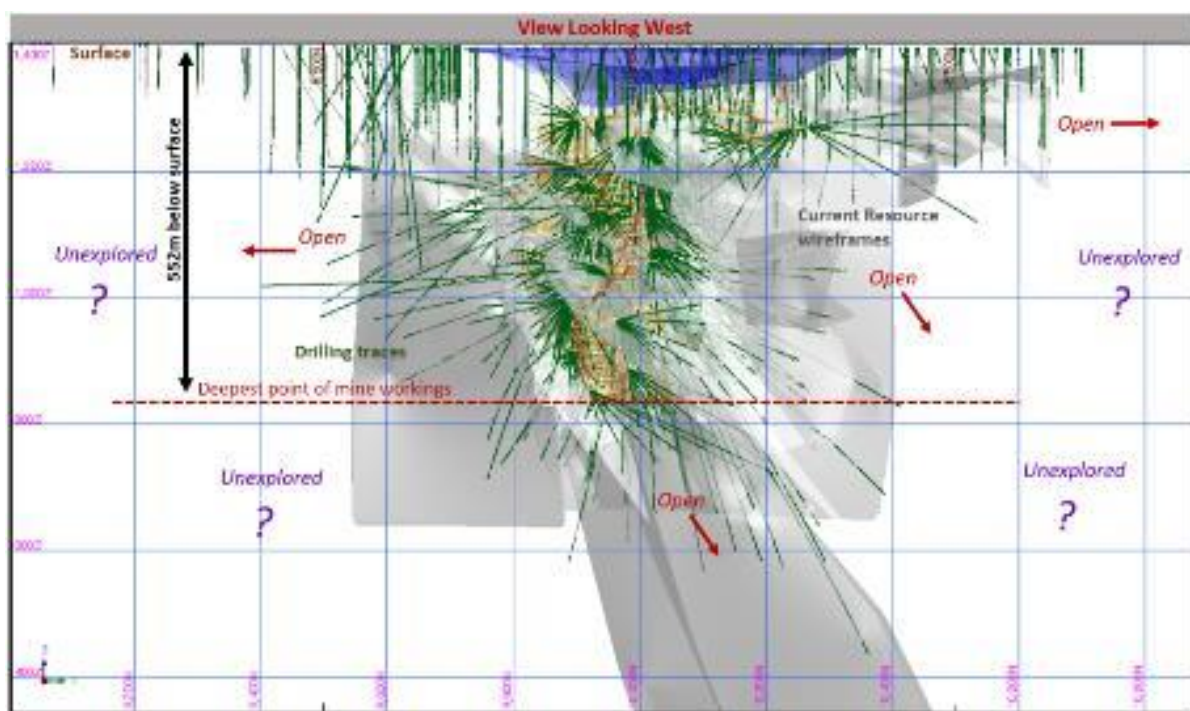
View Looking West

Surface

552m below surface

Open

Open

Unexplored

?

Current Resource wireframes

Open

Unexplored

?

Drilling traces

Deepest point of mine workings

Unexplored

?

Open

Unexplored

?